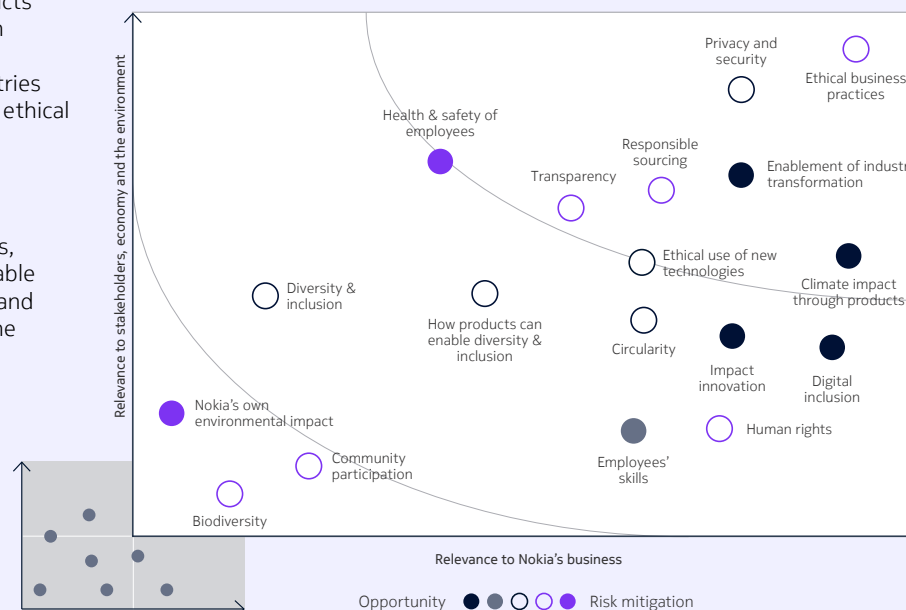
cts
n

tries
ethical

s,
able
and
he

Relevance to stakeholders, economy and the environment

Privacy and security

Ethical business practices

Health & safety of employees

Responsible sourcing

Transparency

Enablement of indust transformation

Ethical use of new technologies

Climate impact through products

Diversity & inclusion

How products can enable diversity & inclusion

Circularity

Impact innovation

Digital inclusion

Nokia's own environmental impact

Human rights

Employees' skills

Community participation

Biodiversity

Relevance to Nokia's business

Opportunity Risk mitigation